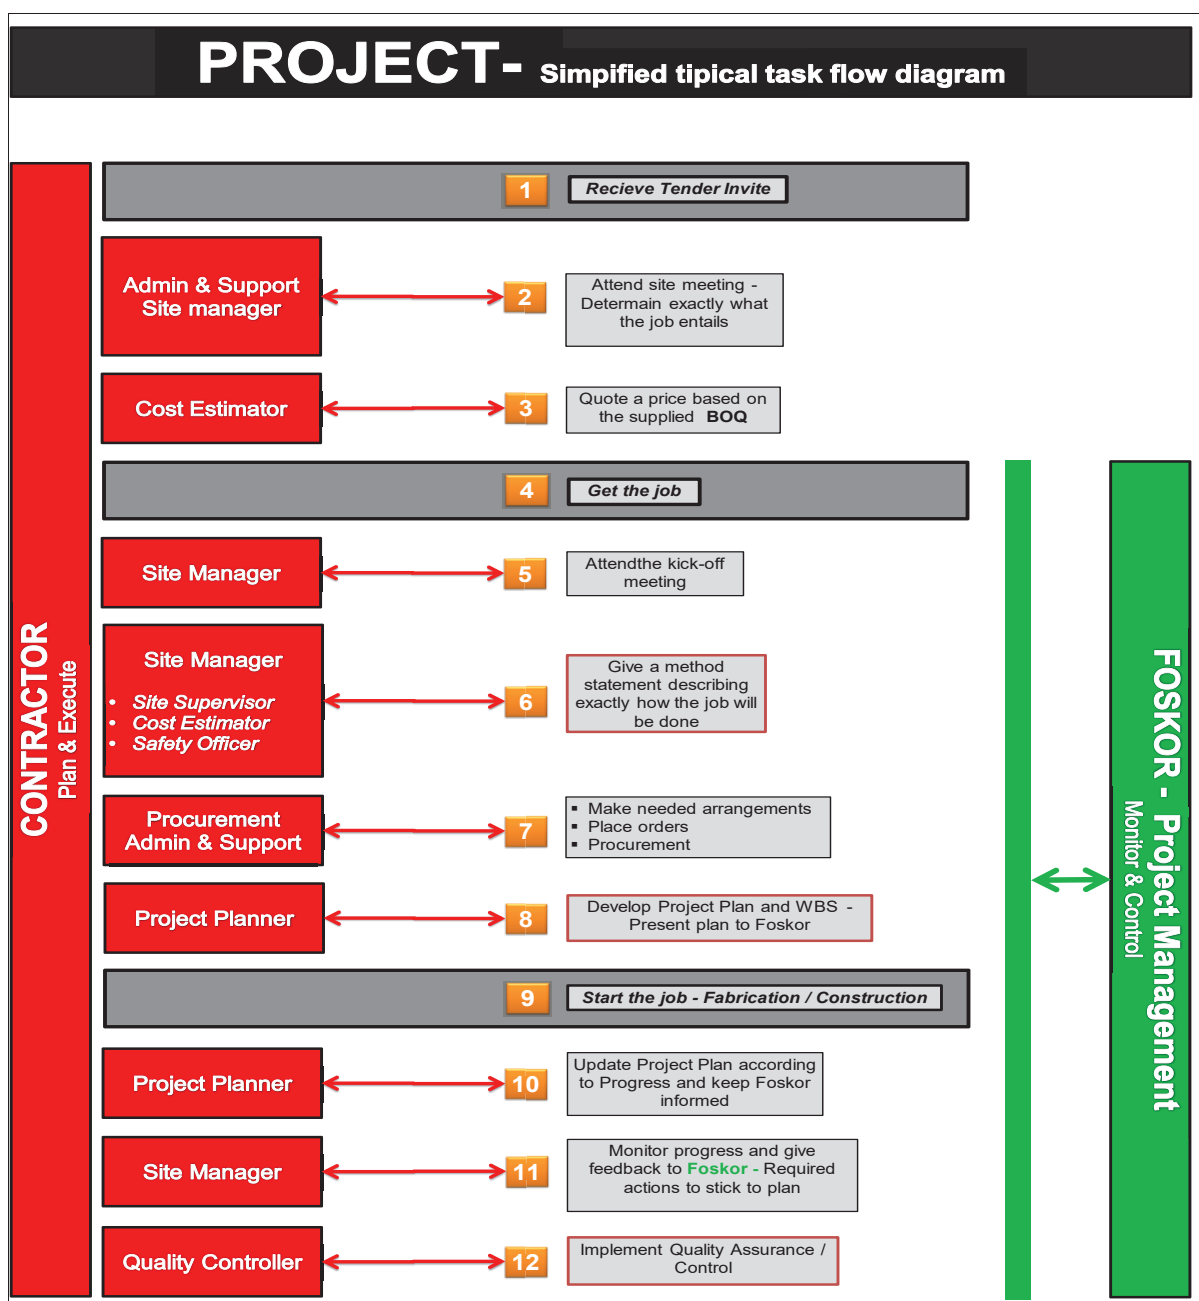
PROJECT- Simpified tipical task flow diagram

CONTRACTOR
Plan & Execute

1 Recieve Tender Invite

Admin & Support
Site manager

2 Attend site meeting - Determain exactly what the job entails

Cost Estimator

3 Quote a price based on the supplied BOQ

4 Get the job

Site Manager

5 Attendthe kick-off meeting

Site Manager
• Site Supervisor
• Cost Estimator
• Safety Officer

6 Give a method statement describing exactly how the job will be done

Procurement
Admin & Support

7
▪ Make needed arrangements
▪ Place orders
▪ Procurement

Project Planner

8 Develop Project Plan and WBS - Present plan to Foskor

9 Start the job - Fabrication / Construction

Project Planner

10 Update Project Plan according to Progress and keep Foskor informed

Site Manager

11 Monitor progress and give feedback to Foskor - Required actions to stick to plan

Quality Controller

12 Implement Quality Assurance / Control

FOSKOR - Project Management
Monitor & Control